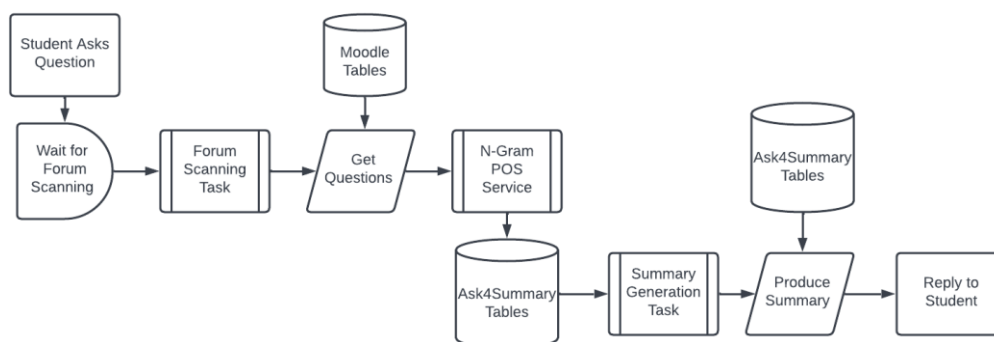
Student Asks Question

Wait for Forum Scanning

Forum Scanning Task

Moodle Tables

Get Questions

N-Gram POS Service

Ask4Summary Tables

Summary Generation Task

Ask4Summary Tables

Produce Summary

Reply to Student